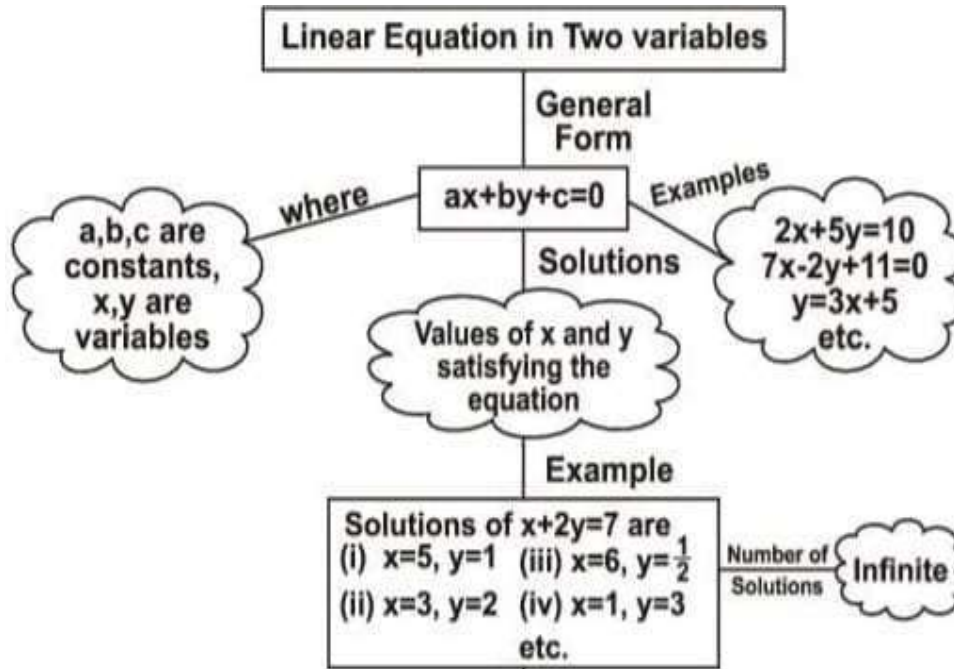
Linear Equation in Two variables

General Form

$ax+by+c=0$

where

a,b,c are constants, x,y are variables

Examples

$2x+5y=10$
$7x-2y+11=0$
$y=3x+5$
etc.

Solutions

Values of x and y satisfying the equation

Example

Solutions of $x+2y=7$ are
(i) $x=5, y=1$ (iii) $x=6, y=\frac{1}{2}$
(ii) $x=3, y=2$ (iv) $x=1, y=3$
etc.

Number of Solutions

Infinite